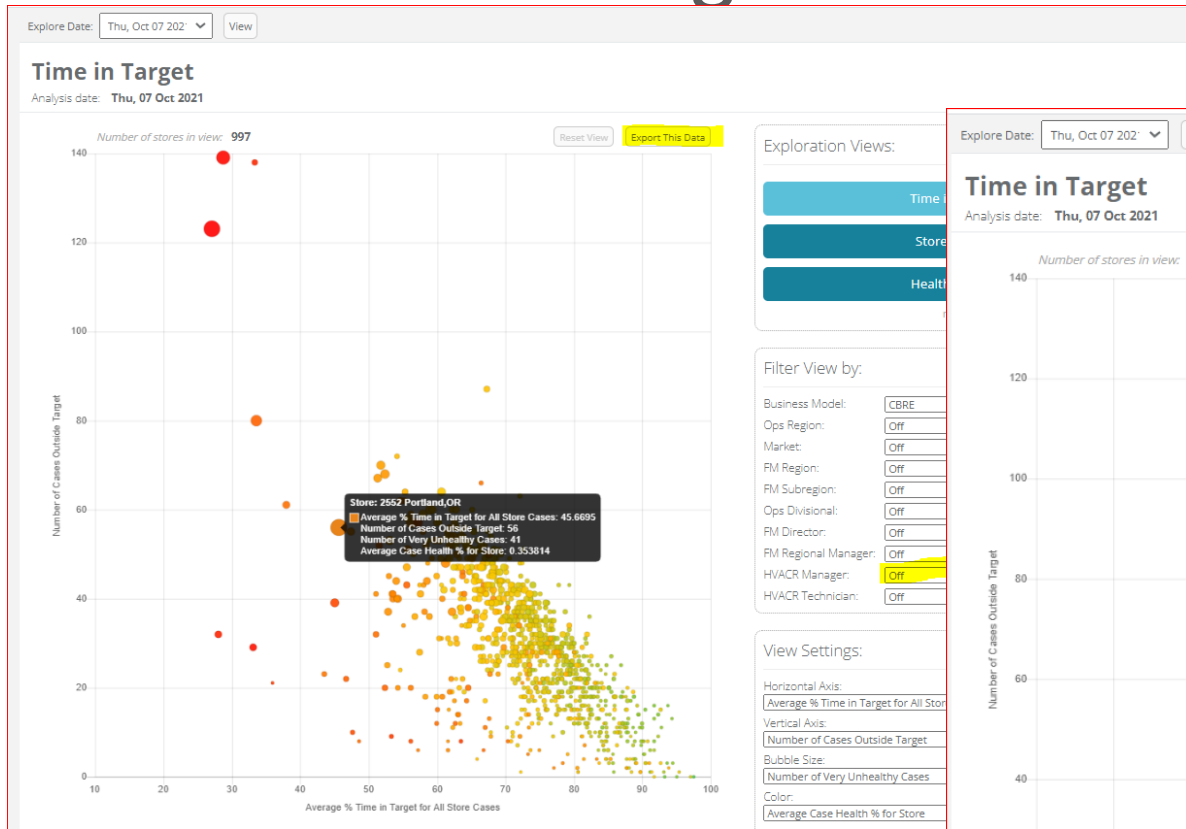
Explore Date: Thu, Oct 07 202' View

Time in Target
Analysis date: Thu, 07 Oct 2021

Number of stores in view: 997
Reset View
Export This Data

140
120
100
80
60
40
20
0
Number of Cases Outside Target

10 20 30 40 50 60 70 80 90 100
Average % Time in Target for All Store Cases

Store: 2552 Portland,OR
Average % Time in Target for All Store Cases: 45.6695
Number of Cases Outside Target: 56
Number of Very Unhealthy Cases: 41
Average Case Health % for Store: 0.353814

Exploration Views:
Time i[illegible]
Store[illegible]
Health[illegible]

Filter View by:
Business Model: CBRE
Ops Region: Off
Market: Off
FM Region: Off
FM Subregion: Off
Ops Divisional: Off
FM Director: Off
FM Regional Manager: Off
HVACR Manager: Off
HVACR Technician: Off

View Settings:
Horizontal Axis:
Average % Time in Target for All Stor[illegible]
Vertical Axis:
Number of Cases Outside Target
Bubble Size:
Number of Very Unhealthy Cases
Color:
Average Case Health % for Store

Explore Date: Thu, Oct 07 202'
Time in Target
Analysis date: Thu, 07 Oct 2021
Number of stores in view:
140
120
100
80
60
40
Number of Cases Outside Target